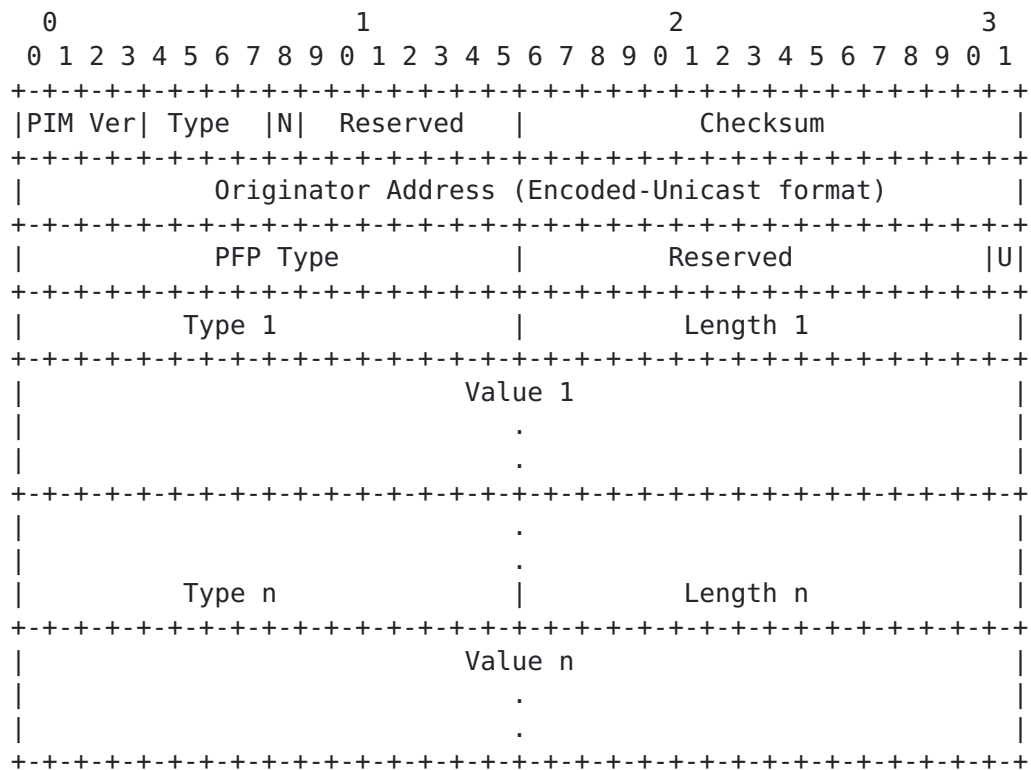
0                   1                   2                   3
 0 1 2 3 4 5 6 7 8 9 0 1 2 3 4 5 6 7 8 9 0 1 2 3 4 5 6 7 8 9 0 1
+-+-+-+-+-+-+-+-+-+-+-+-+-+-+-+-+-+-+-+-+-+-+-+-+-+-+-+-+-+-+-+-+
|PIM Ver| Type  |N|  Reserved   |           Checksum            |
+-+-+-+-+-+-+-+-+-+-+-+-+-+-+-+-+-+-+-+-+-+-+-+-+-+-+-+-+-+-+-+-+
|         Originator Address (Encoded-Unicast format)           |
+-+-+-+-+-+-+-+-+-+-+-+-+-+-+-+-+-+-+-+-+-+-+-+-+-+-+-+-+-+-+-+-+
|           PFP Type            |           Reserved          |U|
+-+-+-+-+-+-+-+-+-+-+-+-+-+-+-+-+-+-+-+-+-+-+-+-+-+-+-+-+-+-+-+-+
|          Type 1               |          Length 1             |
+-+-+-+-+-+-+-+-+-+-+-+-+-+-+-+-+-+-+-+-+-+-+-+-+-+-+-+-+-+-+-+-+
|                            Value 1                            |
|                               .                               |
|                               .                               |
+-+-+-+-+-+-+-+-+-+-+-+-+-+-+-+-+-+-+-+-+-+-+-+-+-+-+-+-+-+-+-+-+
|                               .                               |
|                               .                               |
|          Type n               |          Length n             |
+-+-+-+-+-+-+-+-+-+-+-+-+-+-+-+-+-+-+-+-+-+-+-+-+-+-+-+-+-+-+-+-+
|                            Value n                            |
|                               .                               |
|                               .                               |
+-+-+-+-+-+-+-+-+-+-+-+-+-+-+-+-+-+-+-+-+-+-+-+-+-+-+-+-+-+-+-+-+